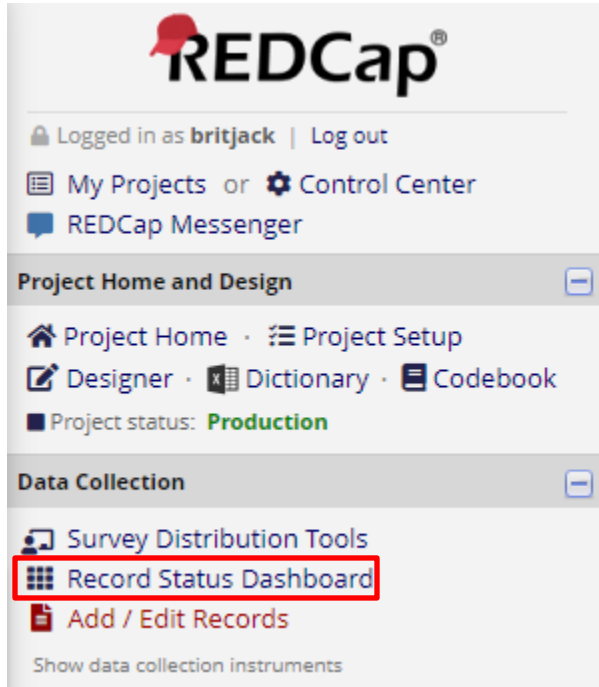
REDCap®

Logged in as britjack | Log out

My Projects or Control Center

REDCap Messenger

Project Home and Design

Project Home · Project Setup

Designer · Dictionary · Codebook

Project status: Production

Data Collection

Survey Distribution Tools

Record Status Dashboard

Add / Edit Records

Show data collection instruments